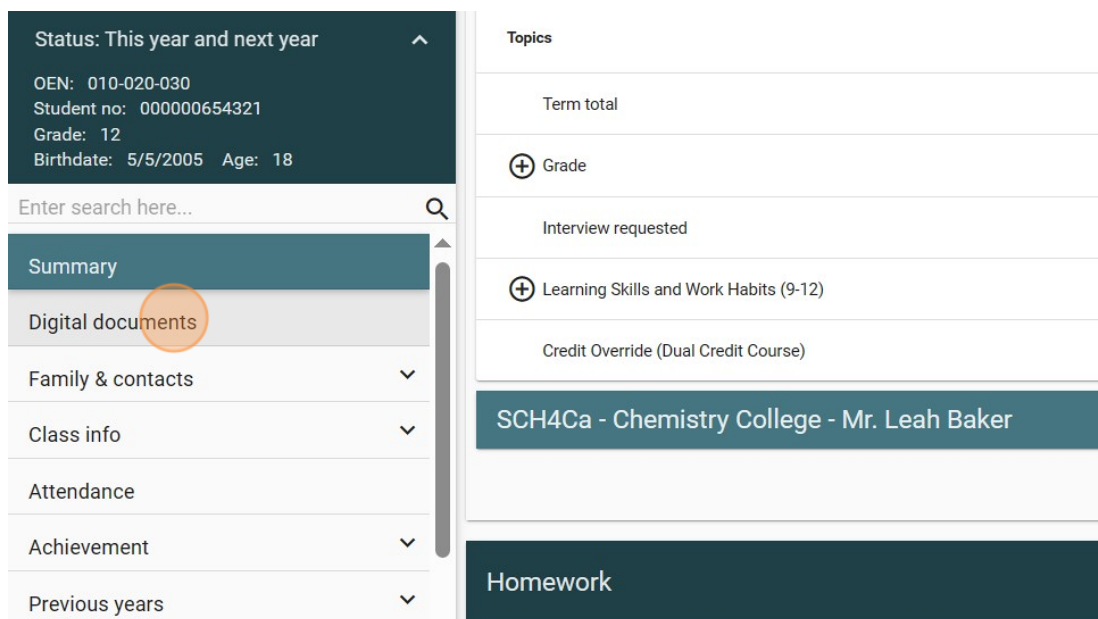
Status: This year and next year

OEN: 010-020-030
Student no: 000000654321
Grade: 12
Birthdate: 5/5/2005 Age: 18

Enter search here...

Summary

Digital documents

Family & contacts

Class info

Attendance

Achievement

Previous years

Topics

Term total

Grade

Interview requested

Learning Skills and Work Habits (9-12)

Credit Override (Dual Credit Course)

SCH4Ca - Chemistry College - Mr. Leah Baker

Homework